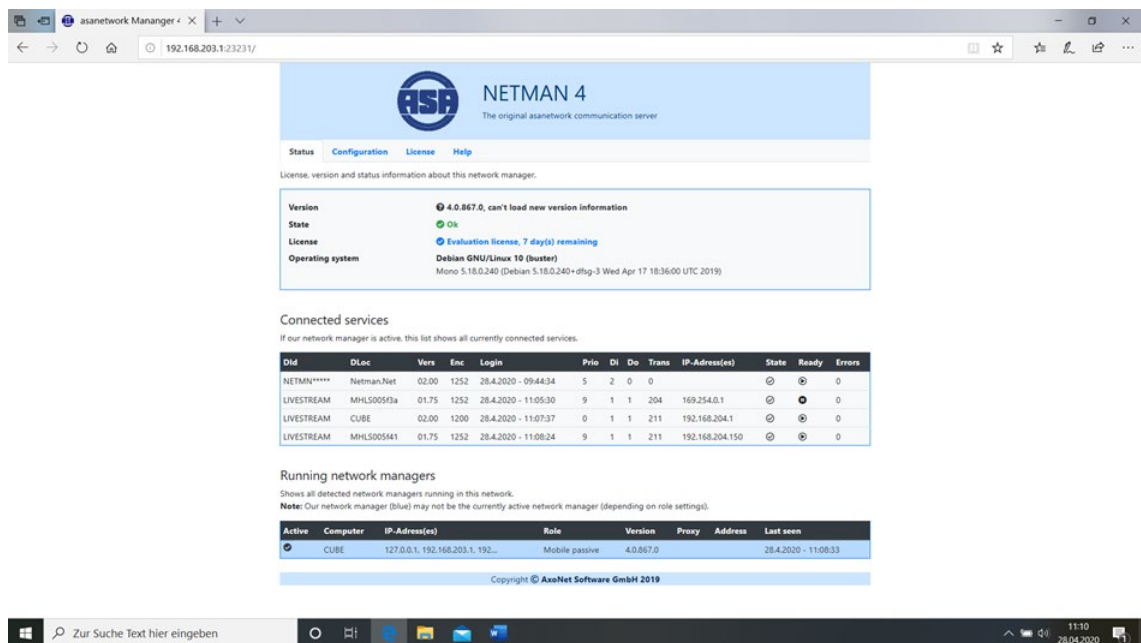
asanetwork Manager ‹ ×

192.168.203.1:23231/

ASA

NETMAN 4

The original asanetwork communication server

Status Configuration License Help

License, version and status information about this network manager.

| | |
|---|---|
| Version | 4.0.867.0, can't load new version information |
| State | Ok |
| License | Evaluation license, 7 day(s) remaining |
| Operating system | Debian GNU/Linux 10 (buster) Mono 5.18.0.240 (Debian 5.18.0.240+dfsg-3 Wed Apr 17 18:36:00 UTC 2019) |

Connected services

If our network manager is active, this list shows all currently connected services.

| DId | DLoc | Vers | Enc | Login | Prio | Di | Do | Trans | IP-Adress(es) | State | Ready | Errors |
|---|---|---|---|---|---|---|---|---|---|---|---|---|
| NETMN***** | Netman.Net | 02.00 | 1252 | 28.4.2020 - 09:44:34 | 5 | 2 | 0 | 0 | | | | 0 |
| LIVESTREAM | MHLS005f3a | 01.75 | 1252 | 28.4.2020 - 11:05:30 | 9 | 1 | 1 | 204 | 169.254.0.1 | | | 0 |
| LIVESTREAM | CUBE | 02.00 | 1200 | 28.4.2020 - 11:07:37 | 0 | 1 | 1 | 211 | 192.168.204.1 | | | 0 |
| LIVESTREAM | MHLS005f41 | 01.75 | 1252 | 28.4.2020 - 11:08:24 | 9 | 1 | 1 | 211 | 192.168.204.150 | | | 0 |

Running network managers

Shows all detected network managers running in this network.
Note: Our network manager (blue) may not be the currently active network manager (depending on role settings).

| Active | Computer | IP-Adress(es) | Role | Version | Proxy | Address | Last seen |
|---|---|---|---|---|---|---|---|
| | CUBE | 127.0.0.1, 192.168.203.1, 192... | Mobile passive | 4.0.867.0 | | | 28.4.2020 - 11:08:33 |

Copyright © AxoNet Software GmbH 2019

Zur Suche Text hier eingeben

11:10
28.04.2020